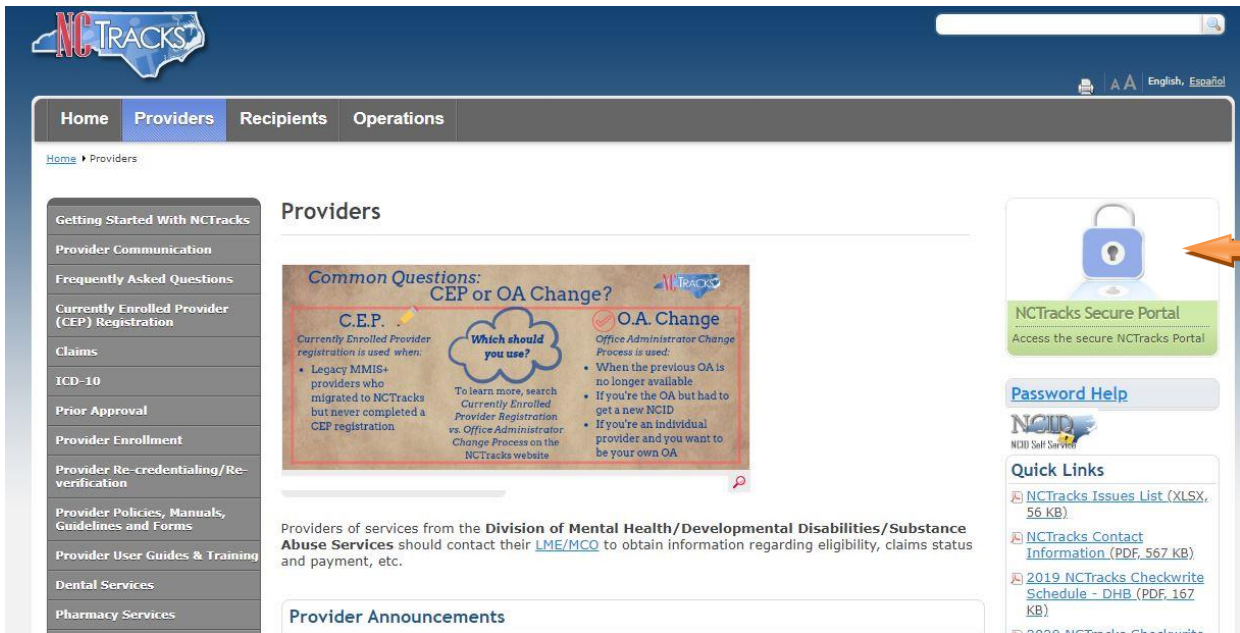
NCTRACKS

A A English, Español

Home Providers Recipients Operations

Home ▸ Providers

Getting Started With NCTracks
Provider Communication
Frequently Asked Questions
Currently Enrolled Provider (CEP) Registration
Claims
ICD-10
Prior Approval
Provider Enrollment
Provider Re-credentialing/Re-verification
Provider Policies, Manuals, Guidelines and Forms
Provider User Guides & Training
Dental Services
Pharmacy Services

Providers

Common Questions: CEP or OA Change?

NCTRACKS

C.E.P.
Currently Enrolled Provider registration is used when:
• Legacy MMIS+ providers who migrated to NCTracks but never completed a CEP registration

Which should you use?

To learn more, search Currently Enrolled Provider Registration vs. Office Administrator Change Process on the NCTracks website

O.A. Change
Office Administrator Change Process is used:
• When the previous OA is no longer available
• If you're the OA but had to get a new NCID
• If you're an individual provider and you want to be your own OA

Providers of services from the Division of Mental Health/Developmental Disabilities/Substance Abuse Services should contact their LME/MCO to obtain information regarding eligibility, claims status and payment, etc.

Provider Announcements

NCTracks Secure Portal
Access the secure NCTracks Portal

Password Help

NCID
NCID Self Service

Quick Links
NCTracks Issues List (XLSX, 56 KB)
NCTracks Contact Information (PDF, 567 KB)
2019 NCTracks Checkwrite Schedule - DHB (PDF, 167 KB)
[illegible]